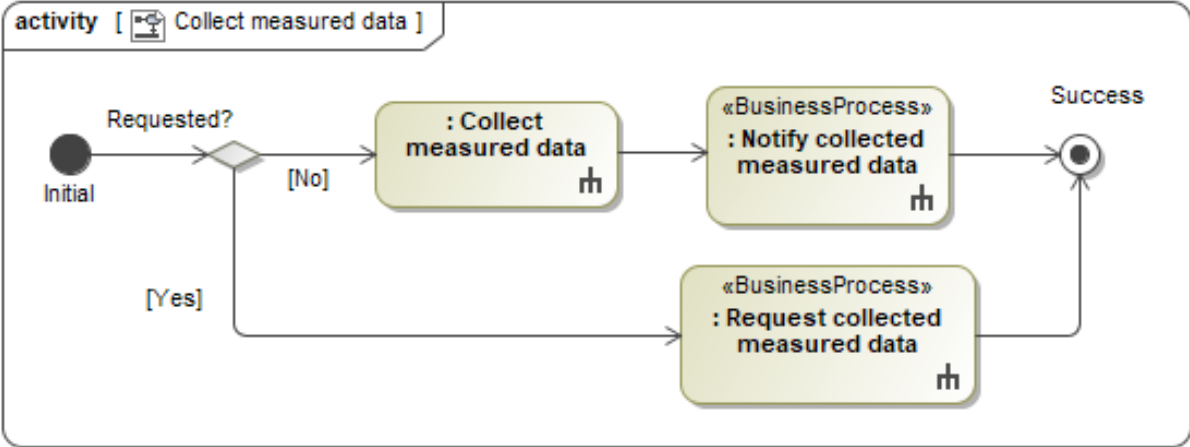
activity [ Collect measured data ]

Requested?

Initial

[No]

: Collect measured data

«BusinessProcess»
: Notify collected measured data

Success

[Yes]

«BusinessProcess»
: Request collected measured data